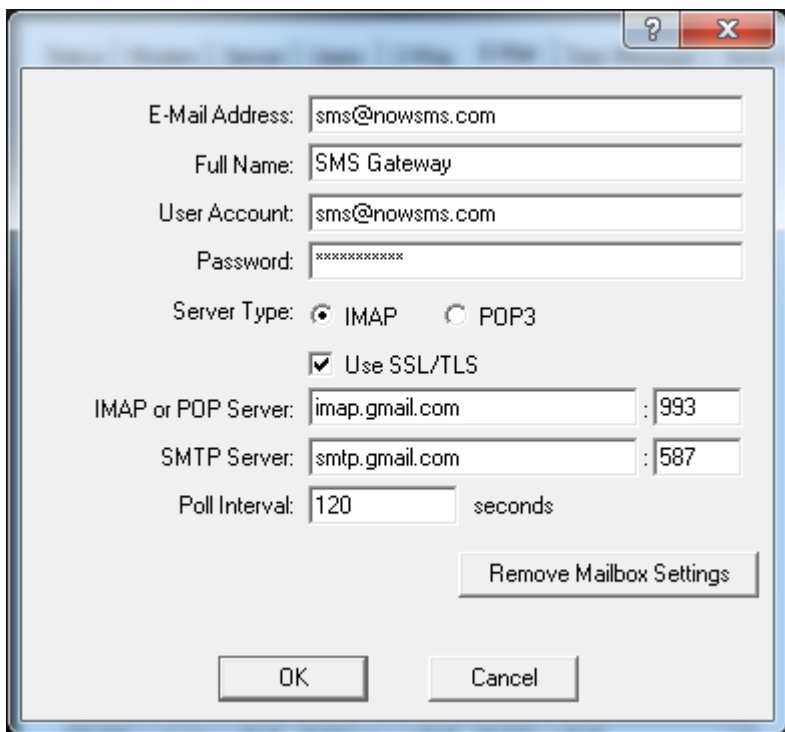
?
X

E-Mail Address: sms@nowsms.com

Full Name: SMS Gateway

User Account: sms@nowsms.com

Password: ***********

Server Type: IMAP POP3

Use SSL/TLS

IMAP or POP Server: imap.gmail.com : 993

SMTP Server: smtp.gmail.com : 587

Poll Interval: 120 seconds

Remove Mailbox Settings

OK Cancel